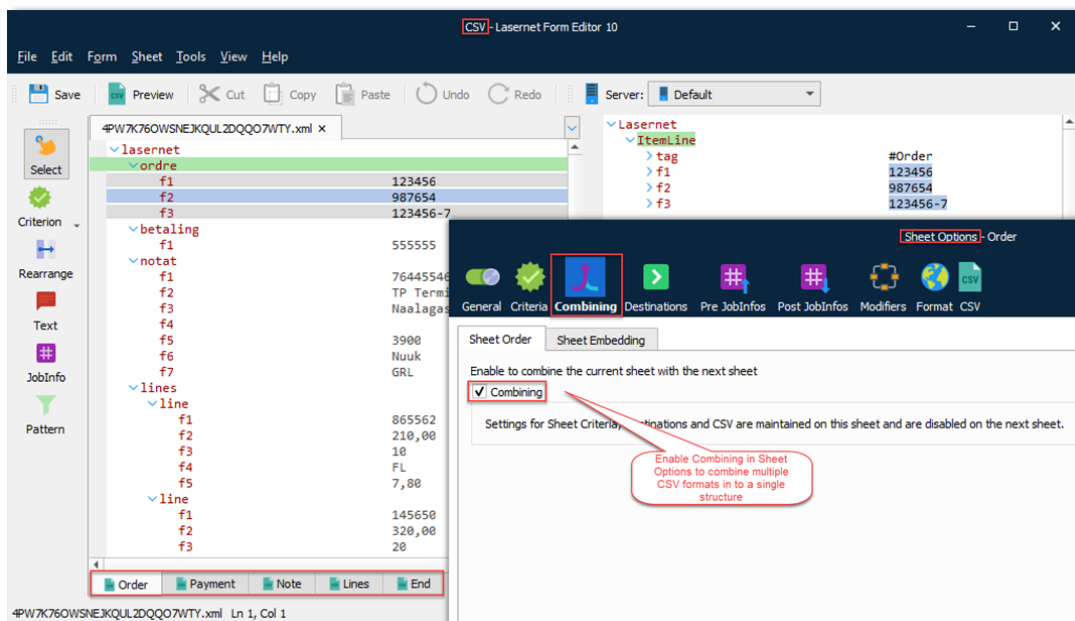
CSV - Lasernet Form Editor 10

File Edit Form Sheet Tools View Help

Save Preview Cut Copy Paste Undo Redo Server: Default

Select
Criterion
Rearrange
Text
JobInfo
Pattern

4PW7K76OWSNEJKQUL2DQQO7WTY.xml ×

lasernet
ordre
f1 123456
f2 987654
f3 123456-7
betaling
f1 555555
notat
f1 76445546
f2 TP Termi
f3 Naalagas
f4
f5 3900
f6 Nuuk
f7 GRL
lines
line
f1 865562
f2 210,00
f3 10
f4 FL
f5 7,80
line
f1 145650
f2 320,00
f3 20

Order Payment Note Lines End

Lasernet
ItemLine
tag #Order
f1 123456
f2 987654
f3 123456-7

Sheet Options - Order

General Criteria Combining Destinations Pre JobInfos Post JobInfos Modifiers Format CSV

Sheet Order Sheet Embedding

Enable to combine the current sheet with the next sheet

Combining

Settings for Sheet Criteria, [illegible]stinations and CSV are maintained on this sheet and are disabled on the next sheet.

Enable Combining in Sheet Options to combine multiple CSV formats in to a single structure

4PW7K76OWSNEJKQUL2DQQO7WTY.xml Ln 1, Col 1